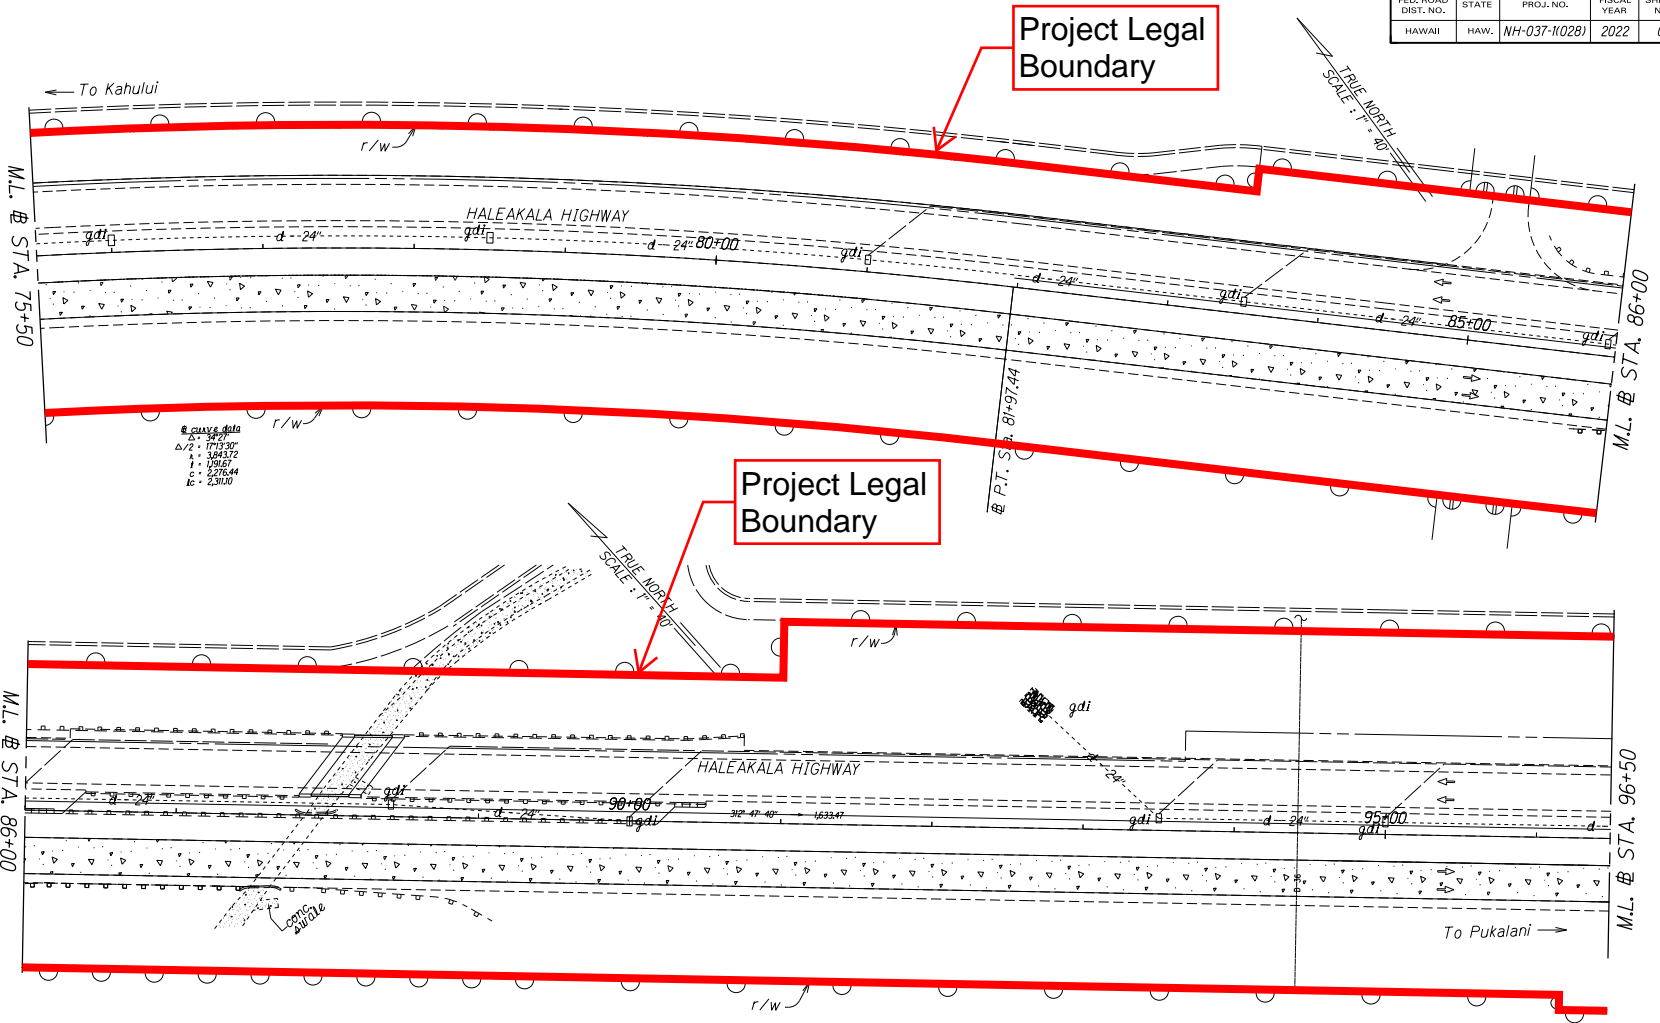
| FED. ROAD DIST. NO. | STATE | PROJ. NO. | FISCAL YEAR | SH N |
|---|---|---|---|---|
| HAWAII | HAW. | NH-037-1(028) | 2022 | |

Project Legal Boundary

TRUE NORTH
SCALE : 1" = 40'

← To Kahului

r/w

M.L. ℄ STA. 75+50

HALEAKALA HIGHWAY

gdi

d - 24"

gdi

d - 24" 80+00

gdi

d - 24"

gdi

d - 24" 85+00

gdi

M.L. ℄ STA. 86+00

r/w

℄ curve data
Δ = 34°27'
Δ/2 = 17°13'30"
R = 3,843.72
T = 1,191.67
c = 2,276.44
Lc = 2,311.10

℄ P.T. Sta. 81+97.44

Project Legal Boundary

TRUE NORTH
SCALE : 1" = 40'

r/w

M.L. ℄ STA. 86+00

gdi

HALEAKALA HIGHWAY

d - 24"

gdi

90+00

d - 24"

gdi

312° 47' 40"

1,633.47

24"

gdi

d - 24"

95+00

gdi

d

conc. swale

To Pukalani →

M.L. ℄ STA. 96+50

r/w